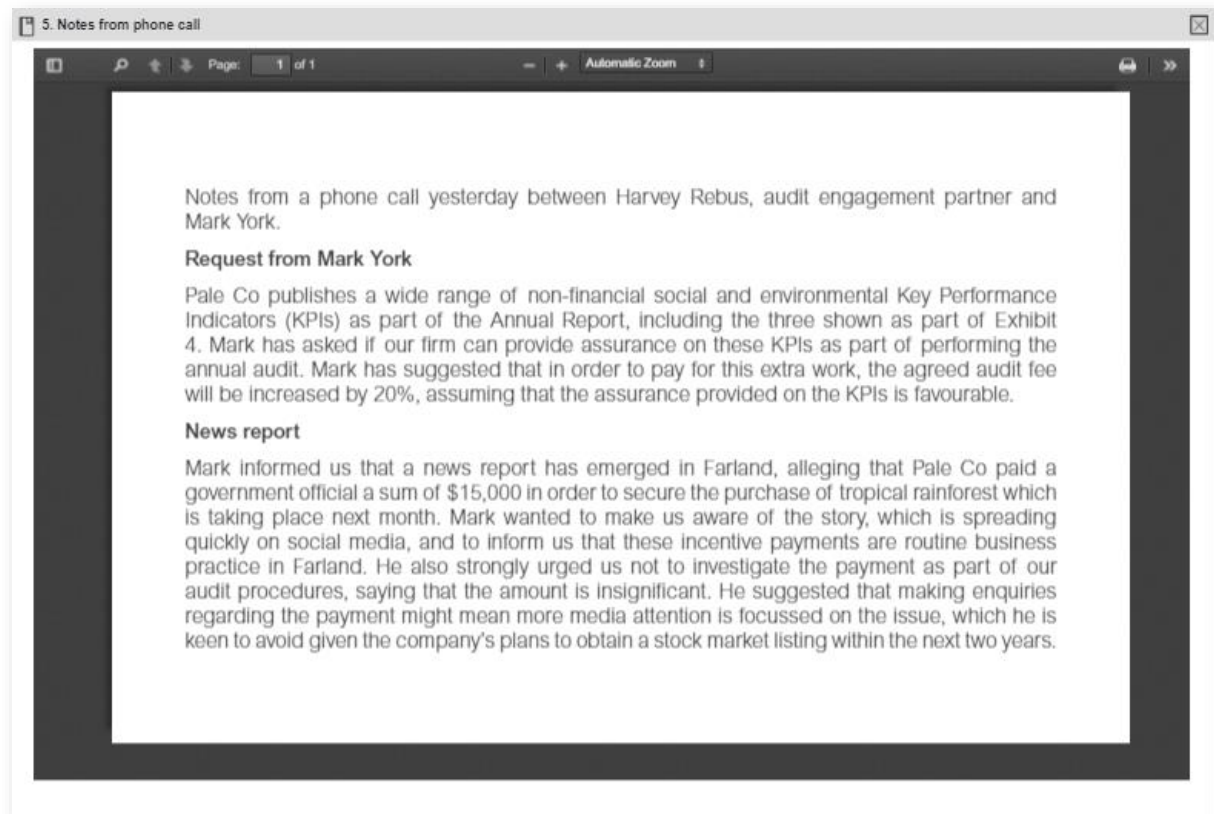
5. Notes from phone call

Page: 1 of 1

Automatic Zoom

Notes from a phone call yesterday between Harvey Rebus, audit engagement partner and Mark York.

**Request from Mark York**

Pale Co publishes a wide range of non-financial social and environmental Key Performance Indicators (KPIs) as part of the Annual Report, including the three shown as part of Exhibit 4. Mark has asked if our firm can provide assurance on these KPIs as part of performing the annual audit. Mark has suggested that in order to pay for this extra work, the agreed audit fee will be increased by 20%, assuming that the assurance provided on the KPIs is favourable.

**News report**

Mark informed us that a news report has emerged in Farland, alleging that Pale Co paid a government official a sum of \$15,000 in order to secure the purchase of tropical rainforest which is taking place next month. Mark wanted to make us aware of the story, which is spreading quickly on social media, and to inform us that these incentive payments are routine business practice in Farland. He also strongly urged us not to investigate the payment as part of our audit procedures, saying that the amount is insignificant. He suggested that making enquiries regarding the payment might mean more media attention is focussed on the issue, which he is keen to avoid given the company's plans to obtain a stock market listing within the next two years.